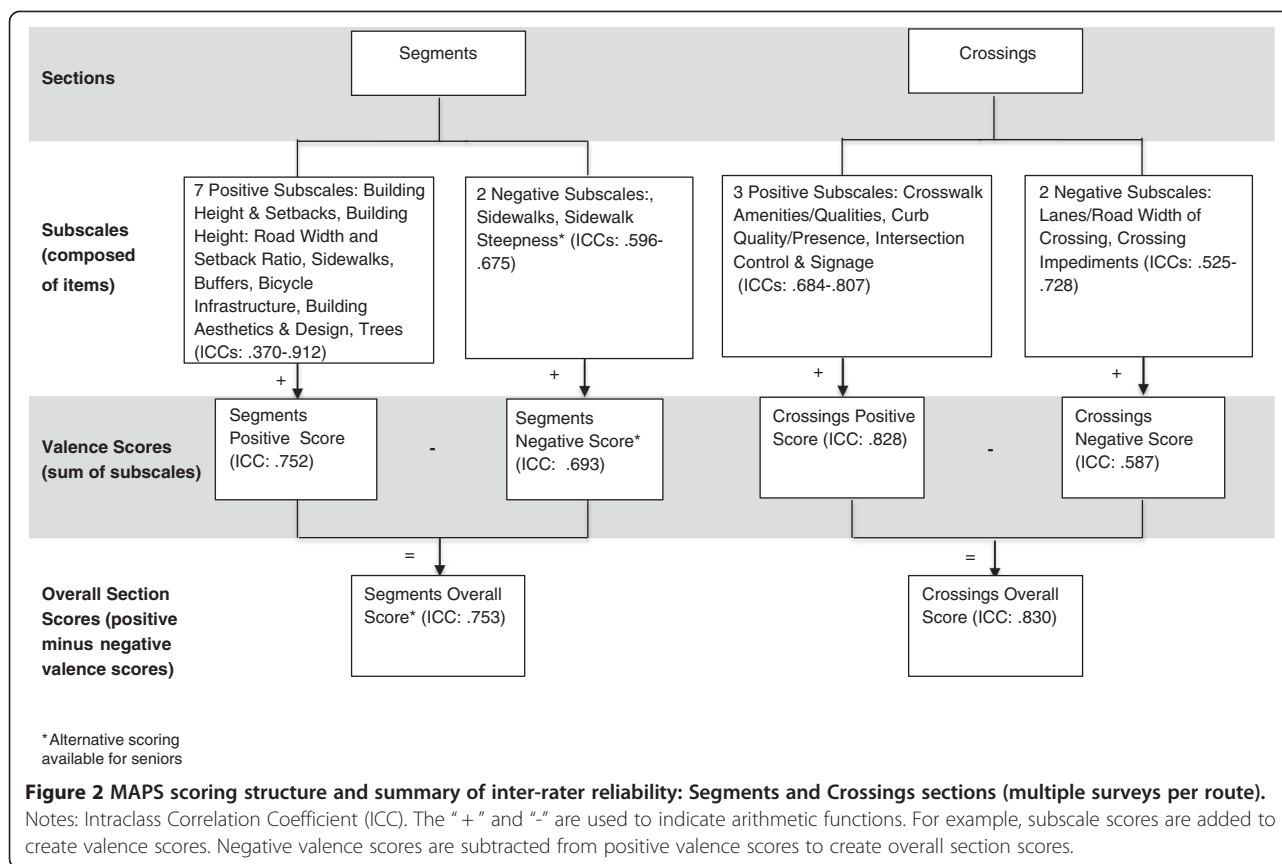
Sections

Segments

Crossings

Subscales (composed of items)

7 Positive Subscales: Building Height & Setbacks, Building Height: Road Width and Setback Ratio, Sidewalks, Buffers, Bicycle Infrastructure, Building Aesthetics & Design, Trees (ICCs: .370-.912)

2 Negative Subscales:, Sidewalks, Sidewalk Steepness* (ICCs: .596-.675)

3 Positive Subscales: Crosswalk Amenities/Qualities, Curb Quality/Presence, Intersection Control & Signage (ICCs: .684-.807)

2 Negative Subscales: Lanes/Road Width of Crossing, Crossing Impediments (ICCs: .525-.728)

+

+

+

+

Valence Scores (sum of subscales)

Segments Positive Score (ICC: .752)

-

Segments Negative Score* (ICC: .693)

Crossings Positive Score (ICC: .828)

-

Crossings Negative Score (ICC: .587)

=

=

Overall Section Scores (positive minus negative valence scores)

Segments Overall Score* (ICC: .753)

Crossings Overall Score (ICC: .830)

*Alternative scoring available for seniors

**Figure 2 MAPS scoring structure and summary of inter-rater reliability: Segments and Crossings sections (multiple surveys per route).** Notes: Intraclass Correlation Coefficient (ICC). The "+" and "-" are used to indicate arithmetic functions. For example, subscale scores are added to create valence scores. Negative valence scores are subtracted from positive valence scores to create overall section scores.